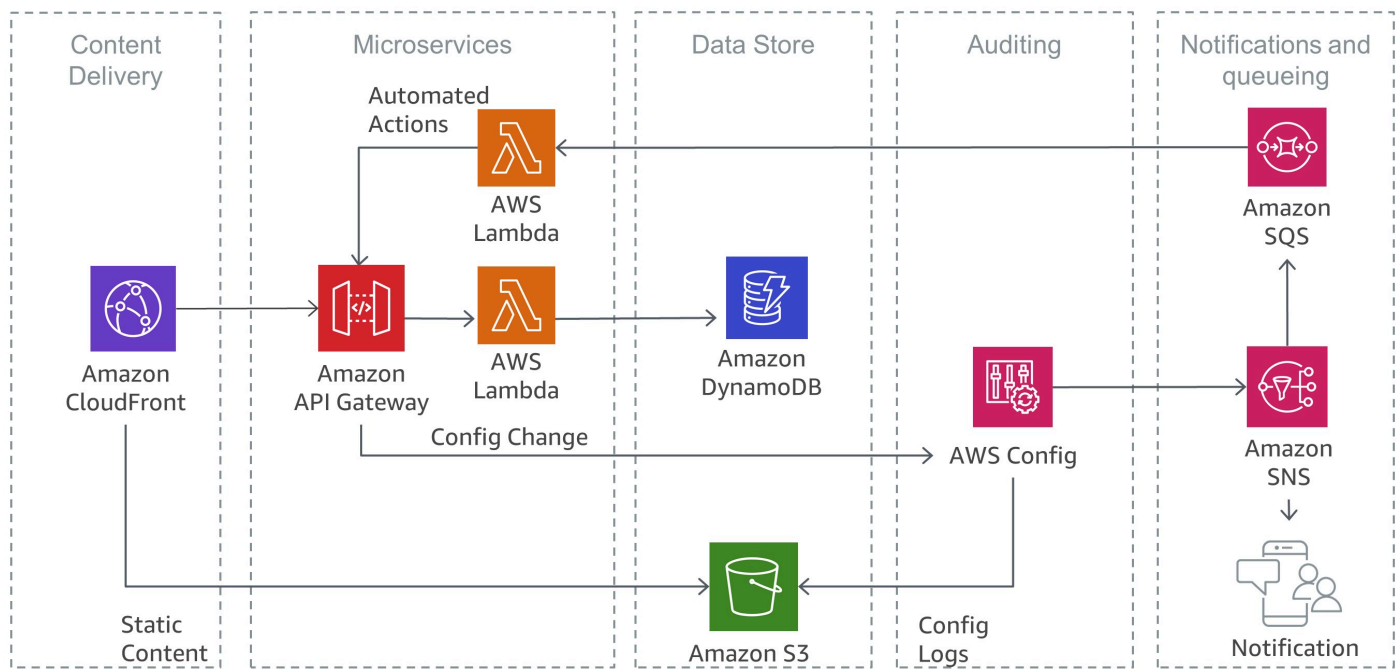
Content Delivery

Microservices

Data Store

Auditing

Notifications and queueing

Automated Actions

AWS Lambda

Amazon SQS

Amazon CloudFront

Amazon API Gateway

AWS Lambda

Amazon DynamoDB

Config Change

AWS Config

Amazon SNS

Static Content

Amazon S3

Config Logs

Notification